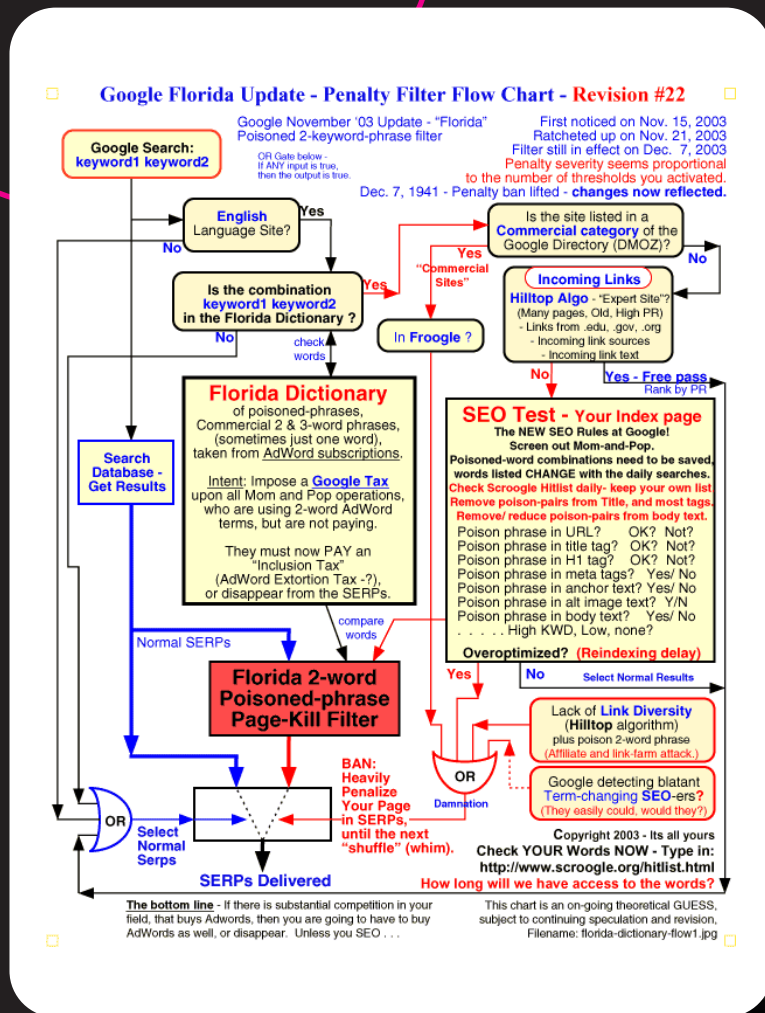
Google Florida Update - Penalty Filter Flow Chart - Revision #22

Google November '03 Update - "Florida"
Poisoned 2-keyword-phrase filter

First noticed on Nov. 15, 2003
Ratcheted up on Nov. 21, 2003
Filter still in effect on Dec. 7, 2003
Penalty severity seems proportional to the number of thresholds you activated.
Dec. 7, 1941 - Penalty ban lifted - changes now reflected.

Google Search: keyword1 keyword2

OR Gate below - If ANY input is true, then the output is true.

English Language Site?

Yes

No

Is the site listed in a Commercial category of the Google Directory (DMOZ)?

Yes

No

"Commercial Sites"

Is the combination keyword1 keyword2 in the Florida Dictionary ?

Yes

No

check words

In Froogle ?

Incoming Links

Hilltop Algo - "Expert Site"? (Many pages, Old, High PR) - Links from .edu, .gov, .org - Incoming link sources - Incoming link text

No

Yes - Free pass
Rank by PR

Florida Dictionary
of poisoned-phrases, Commercial 2 & 3-word phrases, (sometimes just one word), taken from AdWord subscriptions.

Intent: Impose a Google Tax upon all Mom and Pop operations, who are using 2-word AdWord terms, but are not paying.

They must now PAY an "Inclusion Tax" (AdWord Extortion Tax -?), or disappear from the SERPs.

Search Database - Get Results

SEO Test - Your Index page
The NEW SEO Rules at Google!
Screen out Mom-and-Pop.
Poisoned-word combinations need to be saved, words listed CHANGE with the daily searches.
Check Scroogle Hitlist daily- keep your own list
Remove poison-pairs from Title, and most tags.
Remove/ reduce poison-pairs from body text.
Poison phrase in URL? OK? Not?
Poison phrase in title tag? OK? Not?
Poison phrase in H1 tag? OK? Not?
Poison phrase in meta tags? Yes/ No
Poison phrase in anchor text? Yes/ No
Poison phrase in alt image text? Y/N
Poison phrase in body text? Yes/ No
. . . . . High KWD, Low, none?
Overoptimized? (Reindexing delay)

Normal SERPs

compare words

Florida 2-word Poisoned-phrase Page-Kill Filter

Yes

No

Select Normal Results

Lack of Link Diversity (Hilltop algorithm) plus poison 2-word phrase (Affiliate and link-farm attack.)

BAN: Heavily Penalize Your Page in SERPs, until the next "shuffle" (whim).

OR

Damnation

Google detecting blatant Term-changing SEO-ers? (They easily could, would they?)

OR

Select Normal Serps

SERPs Delivered

Copyright 2003 - Its all yours
Check YOUR Words NOW - Type in:
http://www.scroogle.org/hitlist.html
How long will we have access to the words?

The bottom line - If there is substantial competition in your field, that buys Adwords, then you are going to have to buy AdWords as well, or disappear. Unless you SEO . . .

This chart is an on-going theoretical GUESS, subject to continuing speculation and revision, Filename: florida-dictionary-flow1.jpg